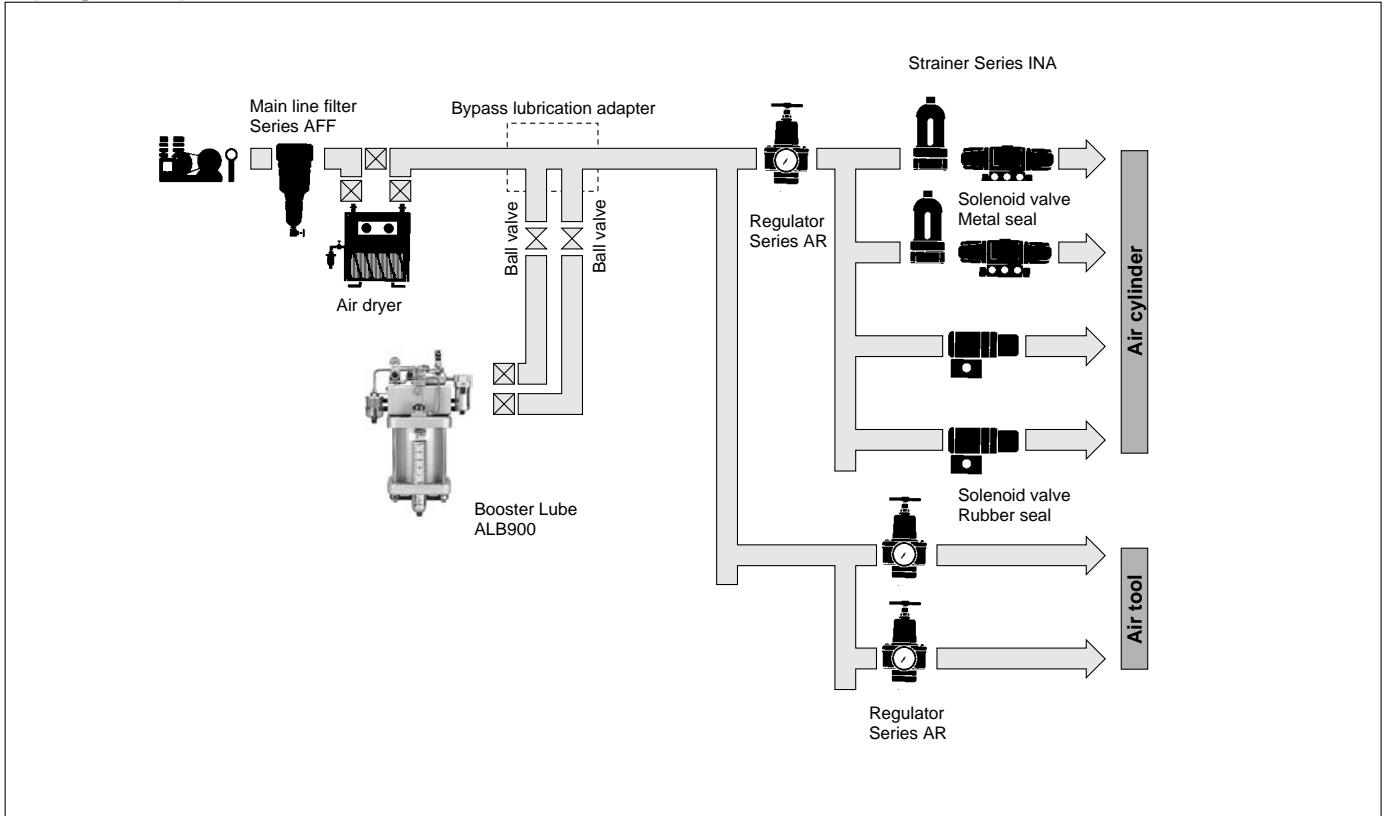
Strainer Series INA

Main line filter
Series AFF

Bypass lubrication adapter

Ball valve

Ball valve

Regulator
Series AR

Solenoid valve
Metal seal

Air dryer

Air cylinder

Booster Lube
ALB900

Solenoid valve
Rubber seal

Air tool

Regulator
Series AR